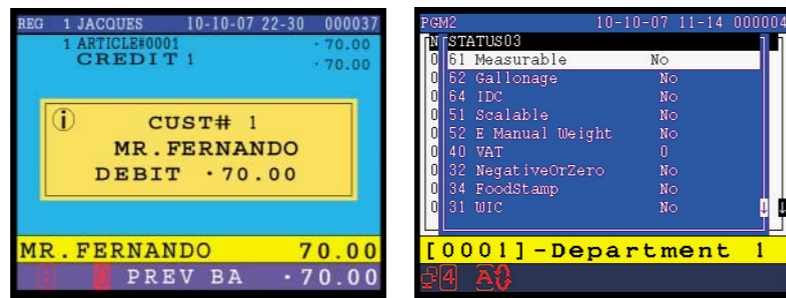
REG 1 JACQUES 10-10-07 22-30 000037
1 ARTICLE#0001 ·70.00
CREDIT 1 ·70.00

CUST# 1
MR.FERNANDO
DEBIT ·70.00

MR.FERNANDO 70.00
PREV BA ·70.00

PGM2 10-10-07 11-14 000004
STATUS03

| | | |
|---|---|---|
| 61 | Measurable | No |
| 62 | Gallonage | No |
| 64 | IDC | No |
| 51 | Scalable | No |
| 52 | E Manual Weight | No |
| 40 | VAT | 0 |
| 32 | NegativeOrZero | No |
| 34 | FoodStamp | No |
| 31 | WIC | No |

[0001]-Department 1
4